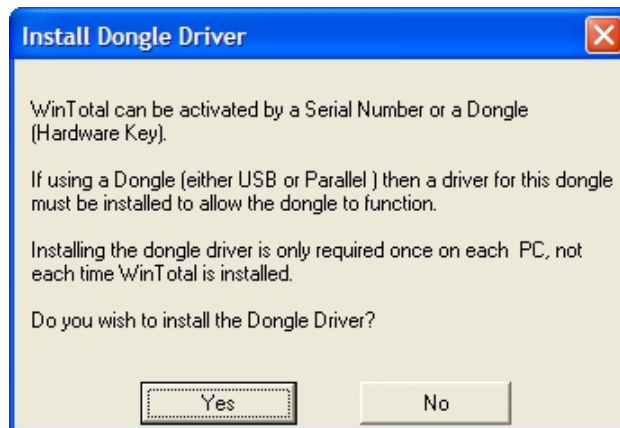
Install Dongle Driver

WinTotal can be activated by a Serial Number or a Dongle (Hardware Key).

If using a Dongle (either USB or Parallel ) then a driver for this dongle must be installed to allow the dongle to function.

Installing the dongle driver is only required once on each PC, not each time WinTotal is installed.

Do you wish to install the Dongle Driver?

Yes

No